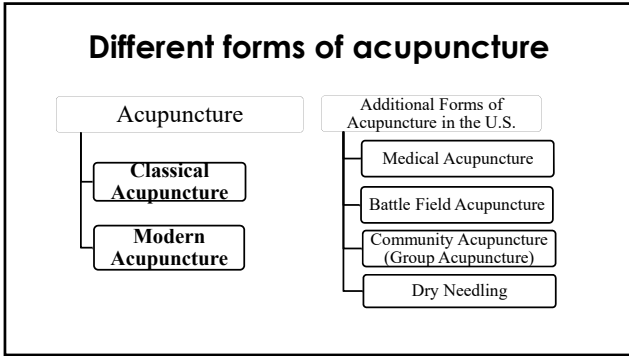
Different forms of acupuncture

Acupuncture

Classical Acupuncture

Modern Acupuncture

Additional Forms of Acupuncture in the U.S.

Medical Acupuncture

Battle Field Acupuncture

Community Acupuncture (Group Acupuncture)

Dry Needling